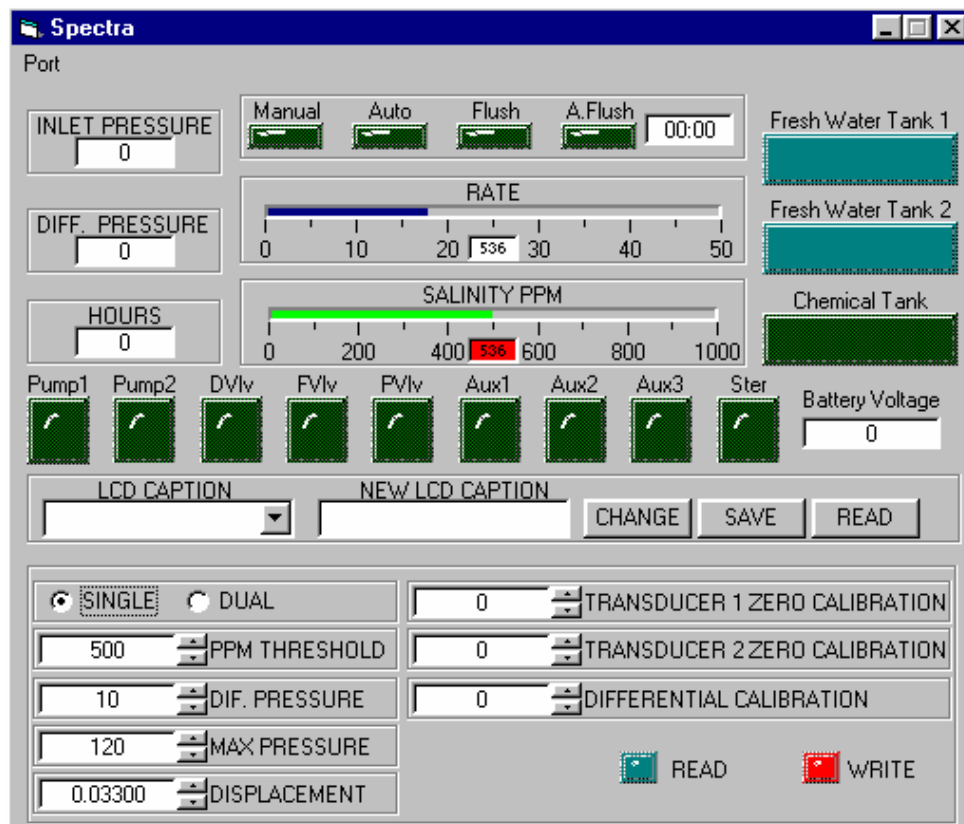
Spectra

Port

INLET PRESSURE
0

Manual Auto Flush A.Flush 00:00

Fresh Water Tank 1

RATE
0 10 20 536 30 40 50

Fresh Water Tank 2

DIFF. PRESSURE
0

HOURS
0

SALINITY PPM
0 200 400 536 600 800 1000

Chemical Tank

Pump1 Pump2 DVlv FVlv PVlv Aux1 Aux2 Aux3 Ster

Battery Voltage
0

LCD CAPTION

NEW LCD CAPTION

CHANGE SAVE READ

SINGLE DUAL

500 PPM THRESHOLD

10 DIF. PRESSURE

120 MAX PRESSURE

0.03300 DISPLACEMENT

0 TRANSDUCER 1 ZERO CALIBRATION

0 TRANSDUCER 2 ZERO CALIBRATION

0 DIFFERENTIAL CALIBRATION

READ WRITE